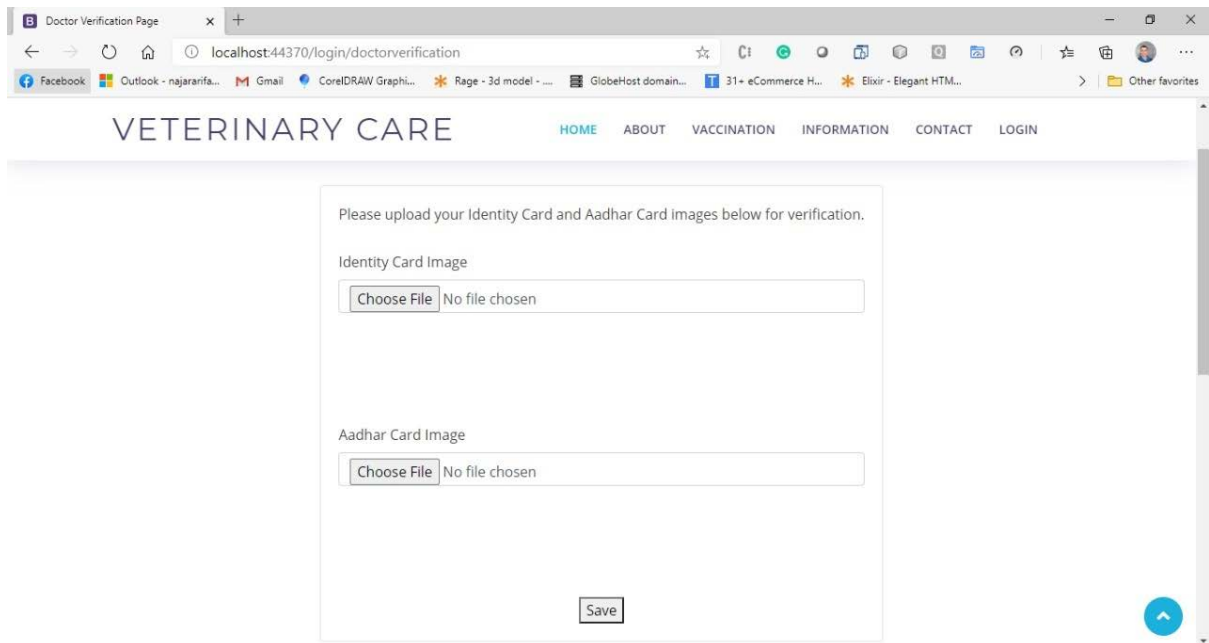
Doctor Verification Page

localhost:44370/login/doctorverification

Facebook | Outlook - najararifa... | Gmail | CorelDRAW Graphi... | Rage - 3d model - ... | GlobeHost domain... | 31+ eCommerce H... | Elixir - Elegant HTM... | Other favorites

VETERINARY CARE

HOME ABOUT VACCINATION INFORMATION CONTACT LOGIN

Please upload your Identity Card and Aadhar Card images below for verification.

Identity Card Image

Choose File No file chosen

Aadhar Card Image

Choose File No file chosen

Save